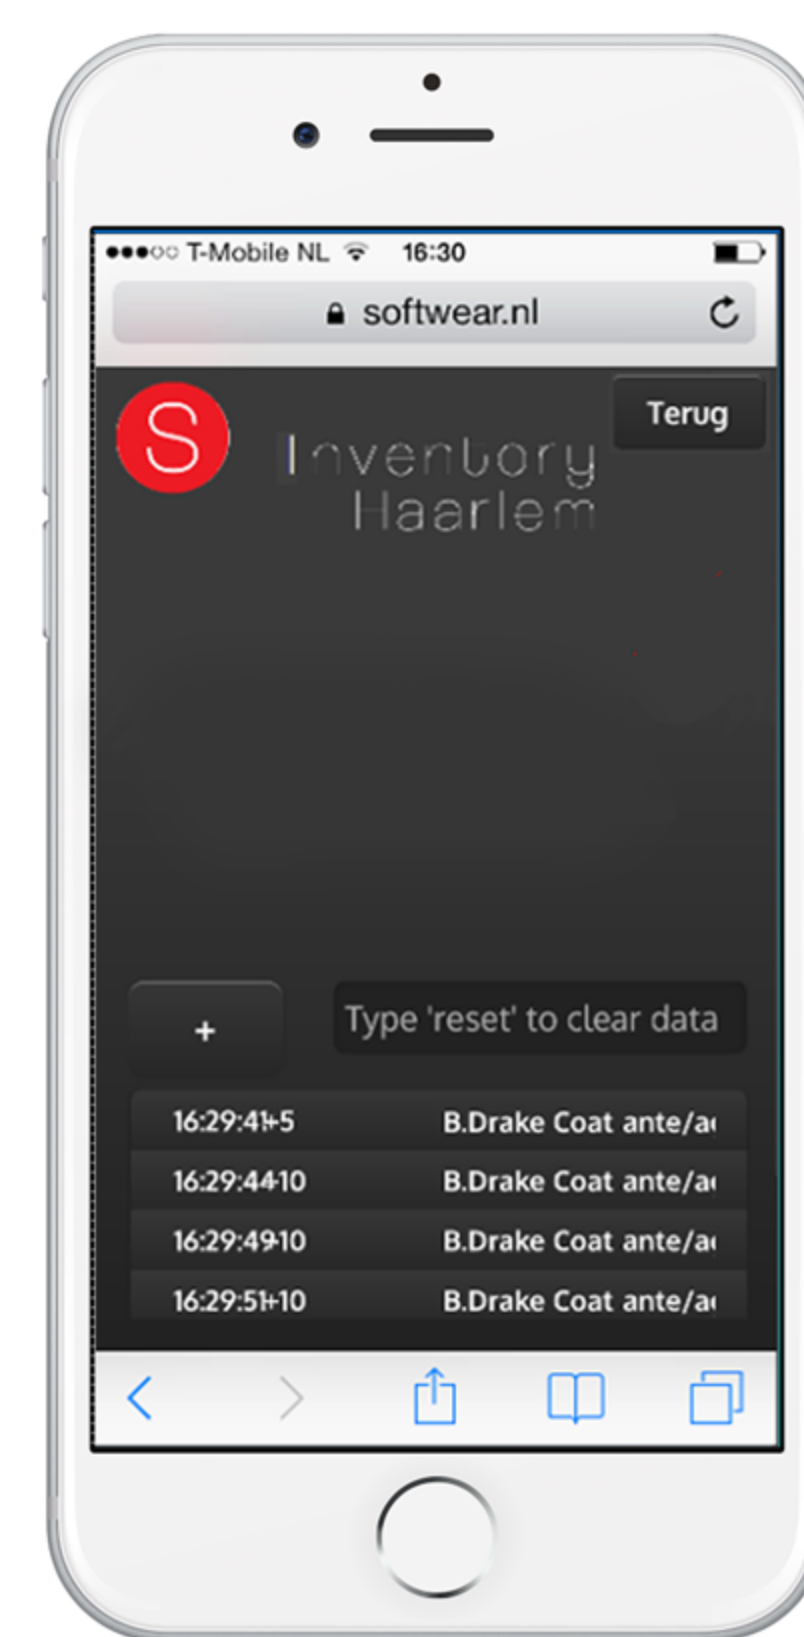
●●●○○ T-Mobile NL 16:30

softwear.nl

S

Terug

Inventory
Haarlem

+

Type 'reset' to clear data

| | |
|---|---|
| 16:29:41+5 | B.Drake Coat ante/a |
| 16:29:44+10 | B.Drake Coat ante/a |
| 16:29:49+10 | B.Drake Coat ante/a |
| 16:29:51+10 | B.Drake Coat ante/a |